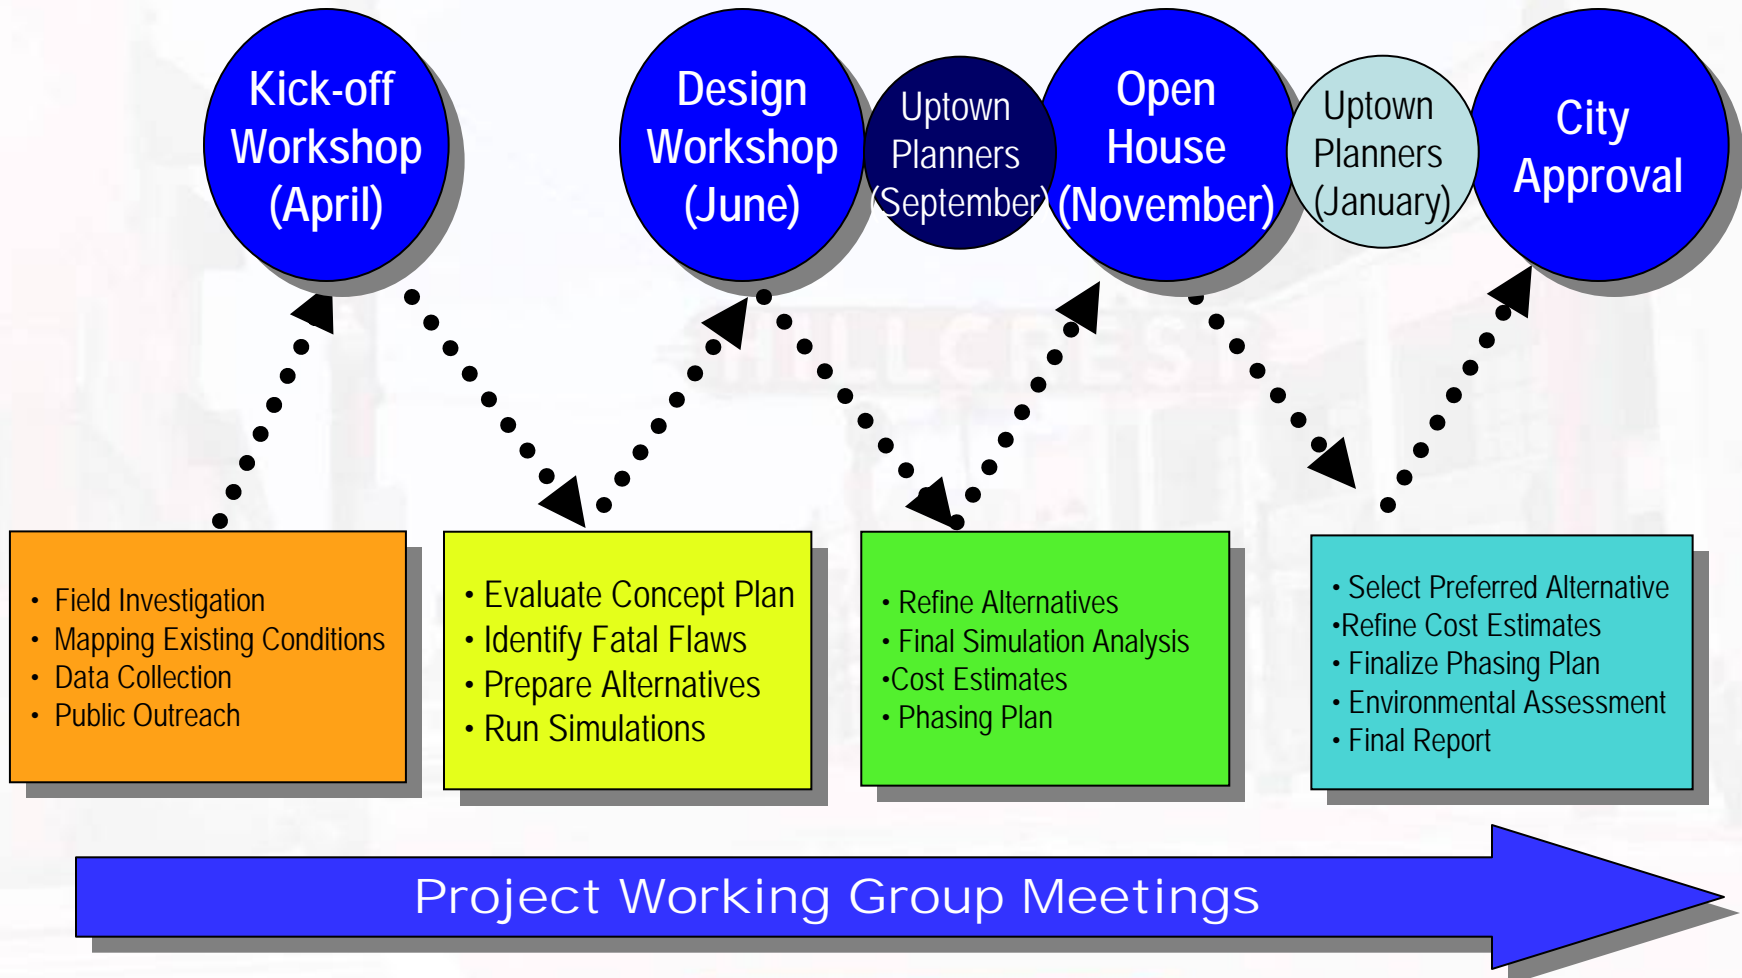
Kick-off Workshop (April)

Design Workshop (June)

Uptown Planners (September)

Open House (November)

Uptown Planners (January)

City Approval

- Field Investigation
- Mapping Existing Conditions
- Data Collection
- Public Outreach

- Evaluate Concept Plan
- Identify Fatal Flaws
- Prepare Alternatives
- Run Simulations

- Refine Alternatives
- Final Simulation Analysis
•Cost Estimates
- Phasing Plan

- Select Preferred Alternative
•Refine Cost Estimates
- Finalize Phasing Plan
- Environmental Assessment
- Final Report

Project Working Group Meetings